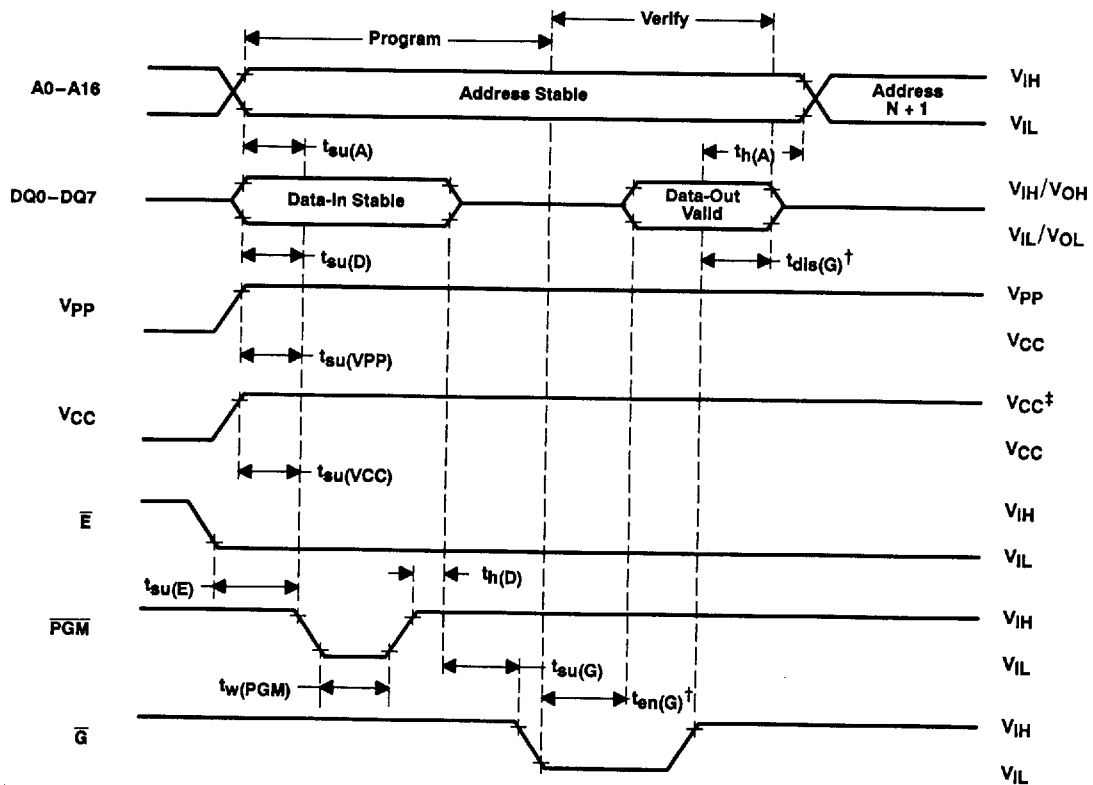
Program

Verify

A0–A16

Address Stable

Address N + 1

$V_{IH}$

$V_{IL}$

$t_{su(A)}$

$t_{h(A)}$

DQ0–DQ7

Data-In Stable

Data-Out Valid

$V_{IH}/V_{OH}$

$V_{IL}/V_{OL}$

$t_{su(D)}$

$t_{dis(G)}{}^{\dagger}$

$V_{PP}$

$V_{PP}$

$V_{CC}$

$t_{su(VPP)}$

$V_{CC}$

$V_{CC}{}^{\ddagger}$

$V_{CC}$

$t_{su(VCC)}$

$\overline{E}$

$V_{IH}$

$V_{IL}$

$t_{su(E)}$

$t_{h(D)}$

$\overline{PGM}$

$V_{IH}$

$V_{IL}$

$t_{su(G)}$

$t_{w(PGM)}$

$t_{en(G)}{}^{\dagger}$

$\overline{G}$

$V_{IH}$

$V_{IL}$